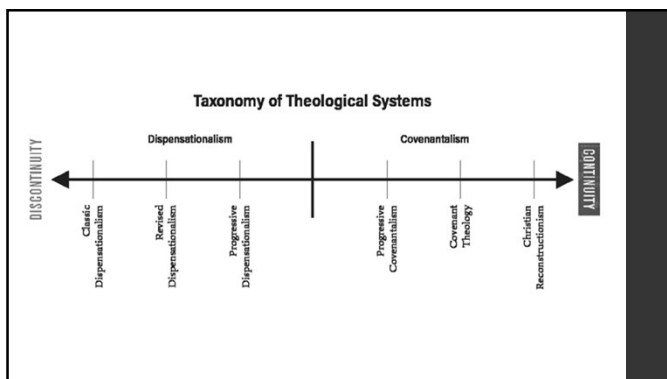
Taxonomy of Theological Systems

Dispensationalism

Covenantalism

DISCONTINUITY

CONTINUITY

Classic Dispensationalism

Revised Dispensationalism

Progressive Dispensationalism

Progressive Covenantalism

Covenant Theology

Christian Reconstructionism